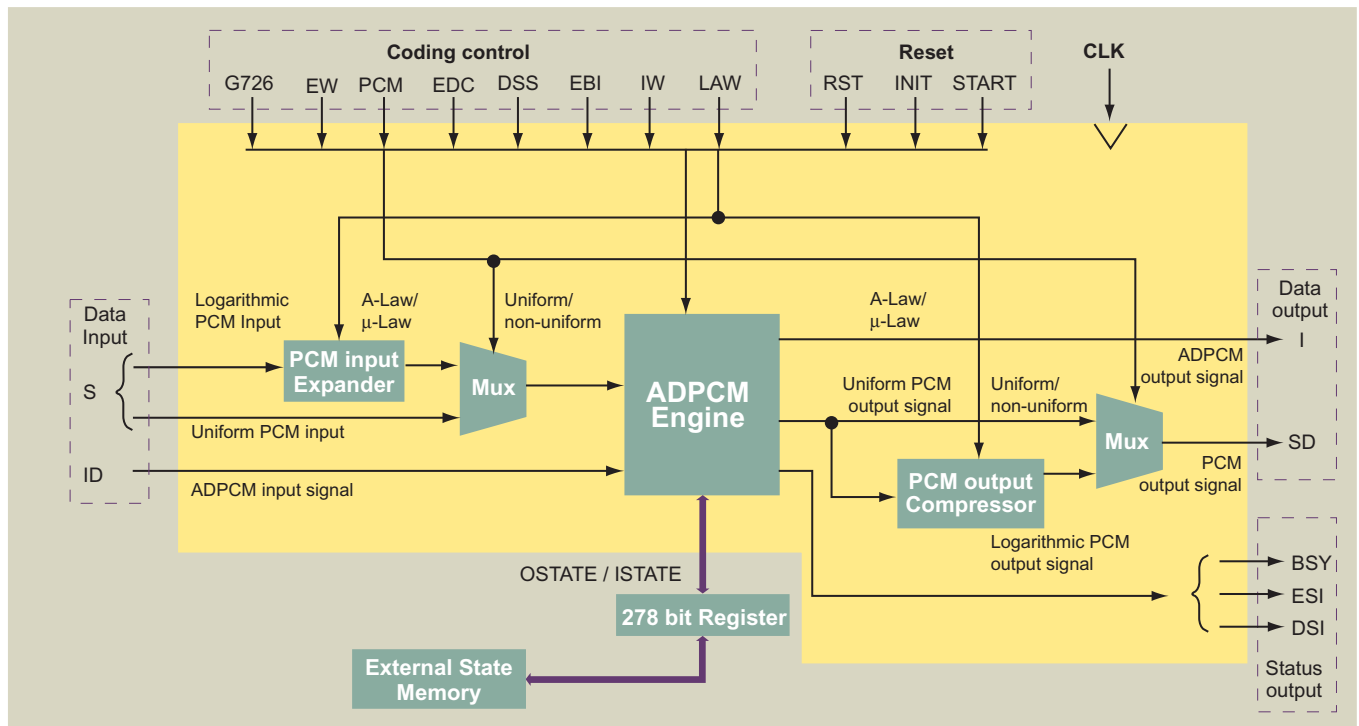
Coding control
G726 EW PCM EDC DSS EBI IW LAW

Reset
RST INIT START

CLK

Data Input
S
ID

Logarithmic PCM Input

A-Law/ μ-Law

Uniform/ non-uniform

PCM input Expander

Mux

Uniform PCM input

ADPCM input signal

ADPCM Engine

A-Law/ μ-Law

Uniform PCM output signal

Uniform/ non-uniform

ADPCM output signal

Mux

PCM output Compressor

PCM output signal

Logarithmic PCM output signal

Data output
I
SD

BSY
ESI
DSI
Status output

OSTATE / ISTATE

278 bit Register

External State Memory